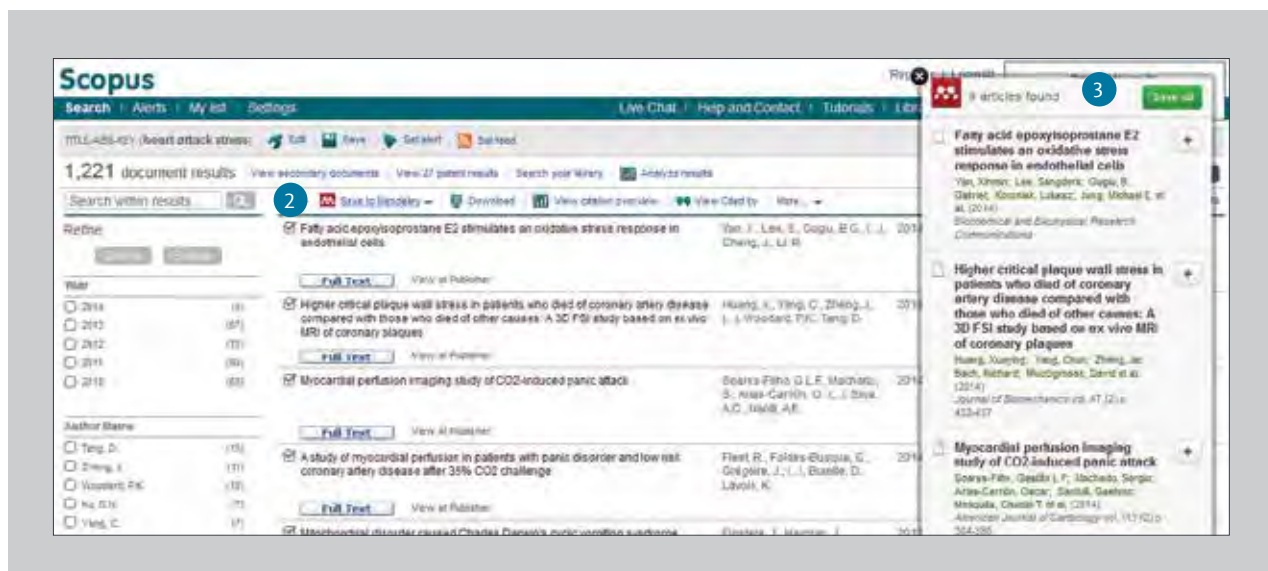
Scopus

Search | Alerts | My list | Settings

Live Chat | Help and Contact | Tutorials | Libr

TITLE-ABS-KEY (heart attack stress) Edit Save Set alert Set feed

1,221 document results View secondary documents | View 27 patent results | Search your library | Analyze results

Search within results

2

Save to Mendeley Download View citation overview View Cited by More...

Refine

Year

2014 (8)
2013 (87)
2012 (73)
2011 (90)
2010 (83)

Author Name

Tang, D. (15)
Zheng, J. (11)
Woodard, P.K. (10)
Ku, D.N. (7)
Yang, C. (7)

Fatty acid epoxyisoprostane E2 stimulates an oxidative stress response in endothelial cells — Yan, J., Lee, S., Gugiu, B.G., (...), Cheng, J., Li, R. — 2014

Full Text View at Publisher

Higher critical plaque wall stress in patients who died of coronary artery disease compared with those who died of other causes: A 3D FSI study based on ex vivo MRI of coronary plaques — Huang, X., Yang, C., Zheng, J., (...), Woodard, P.K., Tang, D. — 2014

Full Text View at Publisher

Myocardial perfusion imaging study of CO2-induced panic attack — Soares-Filho, G.L.F., Machado, S., Arias-Carrión, O., (...), Silva, A.C., Nardi, A.E. — 2014

Full Text View at Publisher

A study of myocardial perfusion in patients with panic disorder and low risk coronary artery disease after 35% CO2 challenge — Fleet, R., Foldes-Busque, G., Grégoire, J., (...), Burelle, D., Lavoie, K. — 2014

Full Text View at Publisher

Mitochondrial disorder caused Charles Darwin's cyclic vomiting syndrome

9 articles found

3

Save all

Fatty acid epoxyisoprostane E2 stimulates an oxidative stress response in endothelial cells
Yan, Xinmin; Lee, Sangderk; Gugiu, B. Gabriel; Koroniak, Lukasz; Jung, Michael E. et al. (2014)
Biochemical and Biophysical Research Communications

Higher critical plaque wall stress in patients who died of coronary artery disease compared with those who died of other causes: A 3D FSI study based on ex vivo MRI of coronary plaques
Huang, Xueying; Yang, Chun; Zheng, Jie; Bach, Richard; Muccigrosso, David et al. (2014)
Journal of Biomechanics vol. 47 (2) p. 432-437

Myocardial perfusion imaging study of CO2-induced panic attack
Soares-Filho, Gastão L.F.; Machado, Sergio; Arias-Carrión, Oscar; Santulli, Gaetano; Mesquita, Claudio T. et al. (2014)
American Journal of Cardiology vol. 113 (2) p. 384-388